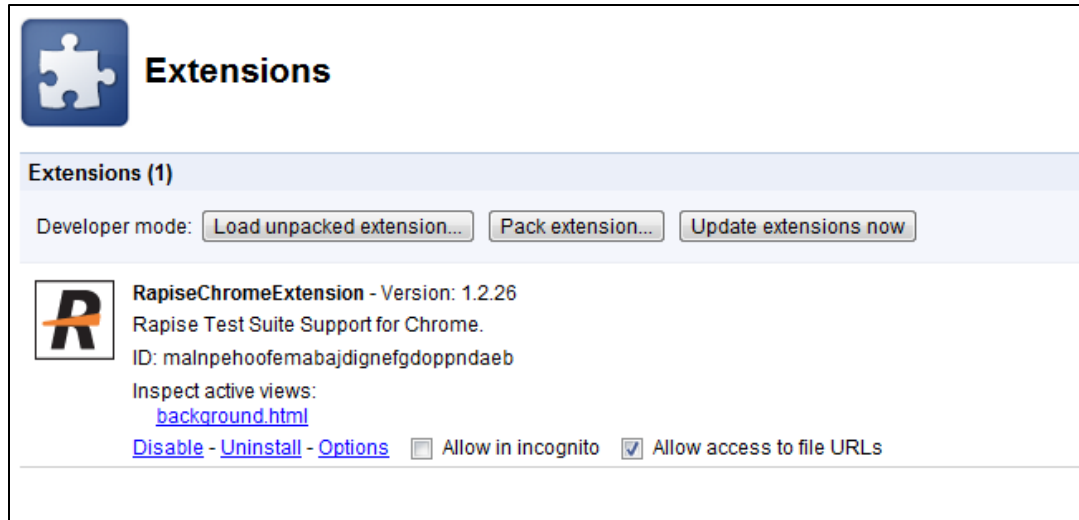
Extensions

Extensions (1)

Developer mode: Load unpacked extension... Pack extension... Update extensions now

R

RapiseChromeExtension - Version: 1.2.26

Rapise Test Suite Support for Chrome.

ID: malnpehoofemabajdignefgdoppndaeb

Inspect active views:
background.html

Disable - Uninstall - Options Allow in incognito Allow access to file URLs